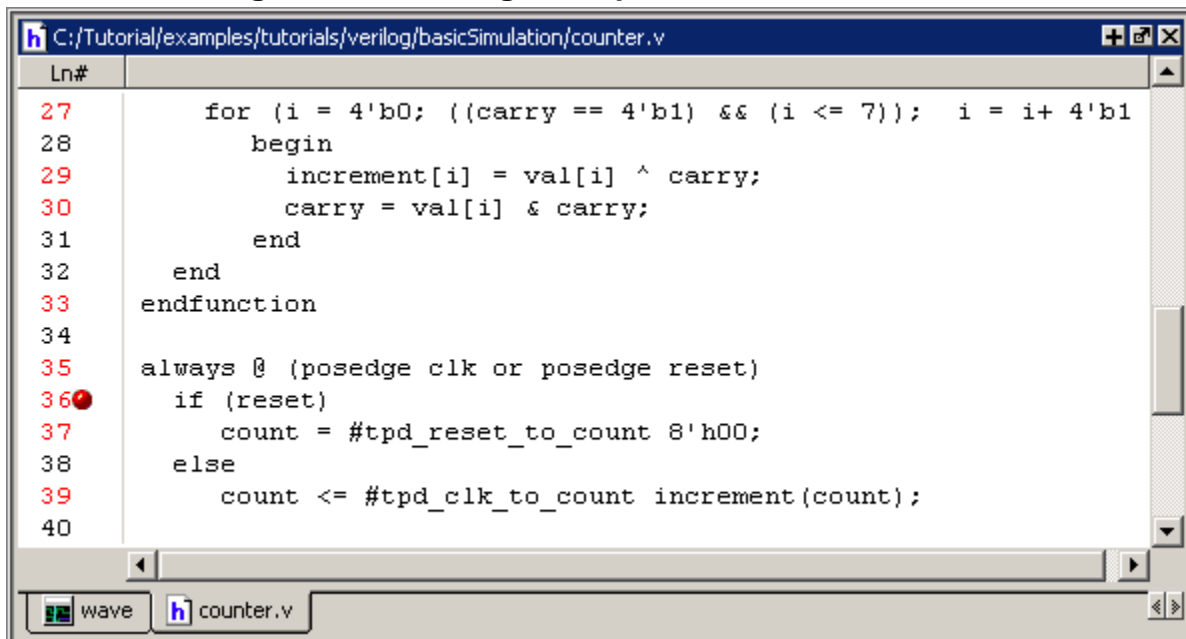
C:/Tutorial/examples/tutorials/verilog/basicSimulation/counter.v

Ln#

27 for (i = 4'b0; ((carry == 4'b1) && (i <= 7)); i = i+ 4'b1
28 begin
29 increment[i] = val[i] ^ carry;
30 carry = val[i] & carry;
31 end
32 end
33 endfunction
34
35 always @ (posedge clk or posedge reset)
36 if (reset)
37 count = #tpd_reset_to_count 8'h00;
38 else
39 count <= #tpd_clk_to_count increment(count);
40

wave counter.v